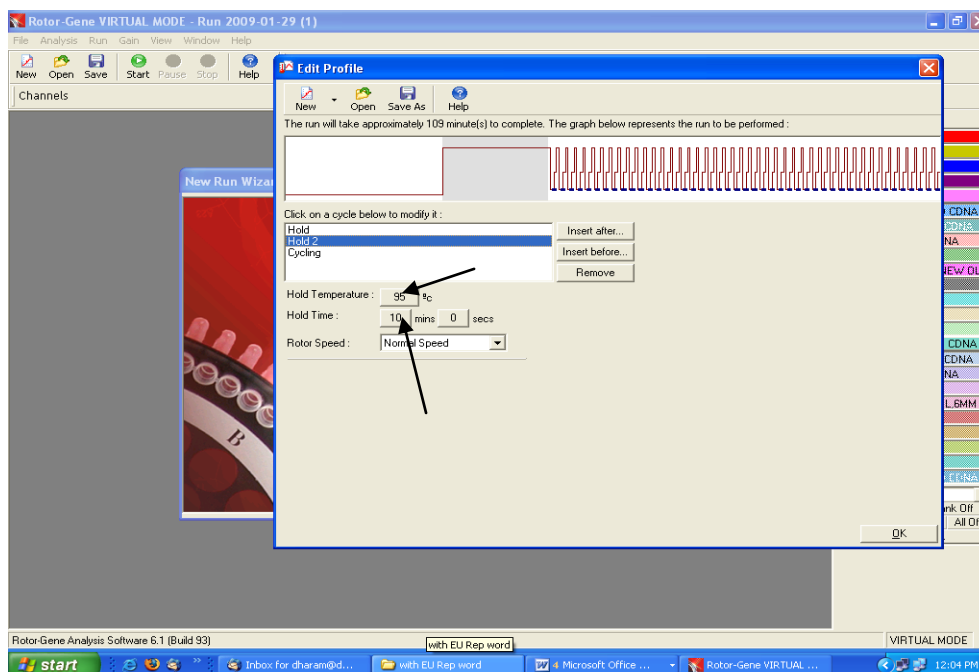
Rotor-Gene VIRTUAL MODE - Run 2009-01-29 (1)

File Analysis Run Gain View Window Help

New Open Save Start Pause Stop Help

Channels

New Run Wiza

Edit Profile

New Open Save As Help

The run will take approximately 109 minute(s) to complete. The graph below represents the run to be performed :

Click on a cycle below to modify it :

Hold
Hold 2
Cycling

Insert after...
Insert before...
Remove

Hold Temperature : 95 ºc

Hold Time : 10 mins 0 secs

Rotor Speed : Normal Speed

OK

CDNA
CDNA
NA
NEW OL
CDNA
CDNA
NA
L.6MM
CDNA
nk Off
All Of

Rotor-Gene Analysis Software 6.1 (Build 93)

with EU Rep word

VIRTUAL MODE

start

Inbox for dharam@d...

with EU Rep word

4 Microsoft Office ...

Rotor-Gene VIRTUAL ...

12:04 PM